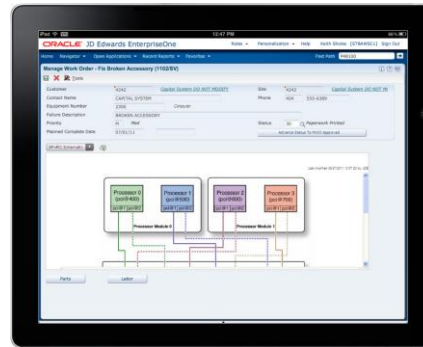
iPad 12:47 PM

ORACLE JD Edwards EnterpriseOne

Home Navigator Open Applications Recent Reports Favorites

Roles Personalization Help Keith Shores (STBANKSC) Sign Out

Fast Path P48100

Manage Work Order - Fix Broken Accessory (1182/SV)

Customer 4242 Capital System (DO NOT MODIFY)

Site 4242 Capital System (DO NOT M

Contact Name CAPITAL SYSTEM

Phone 404 555-4389

Equipment Number 2300 Computer

Failure Description BROKEN ACCESSORY

Priority M Med

Status 30 Paperwork Printed

Planned Complete Date 07/01/13

Advance Status To 90

Processor 0

Processor 1

Processor 2

Processor 3

Processor Module 0

Processor Module 1

Parts

Labor